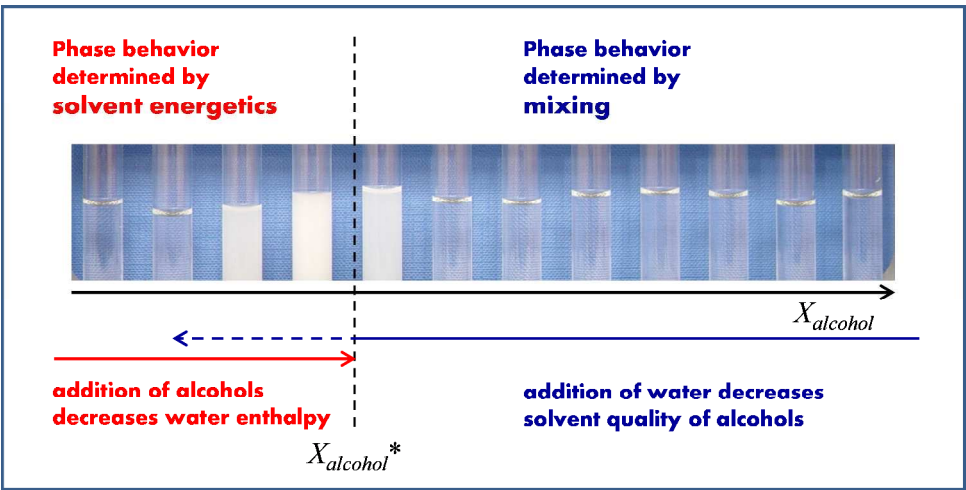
Phase behavior determined by solvent energetics

Phase behavior determined by mixing

$X_{alcohol}$

addition of alcohols decreases water enthalpy

addition of water decreases solvent quality of alcohols

$X_{alcohol}^*$